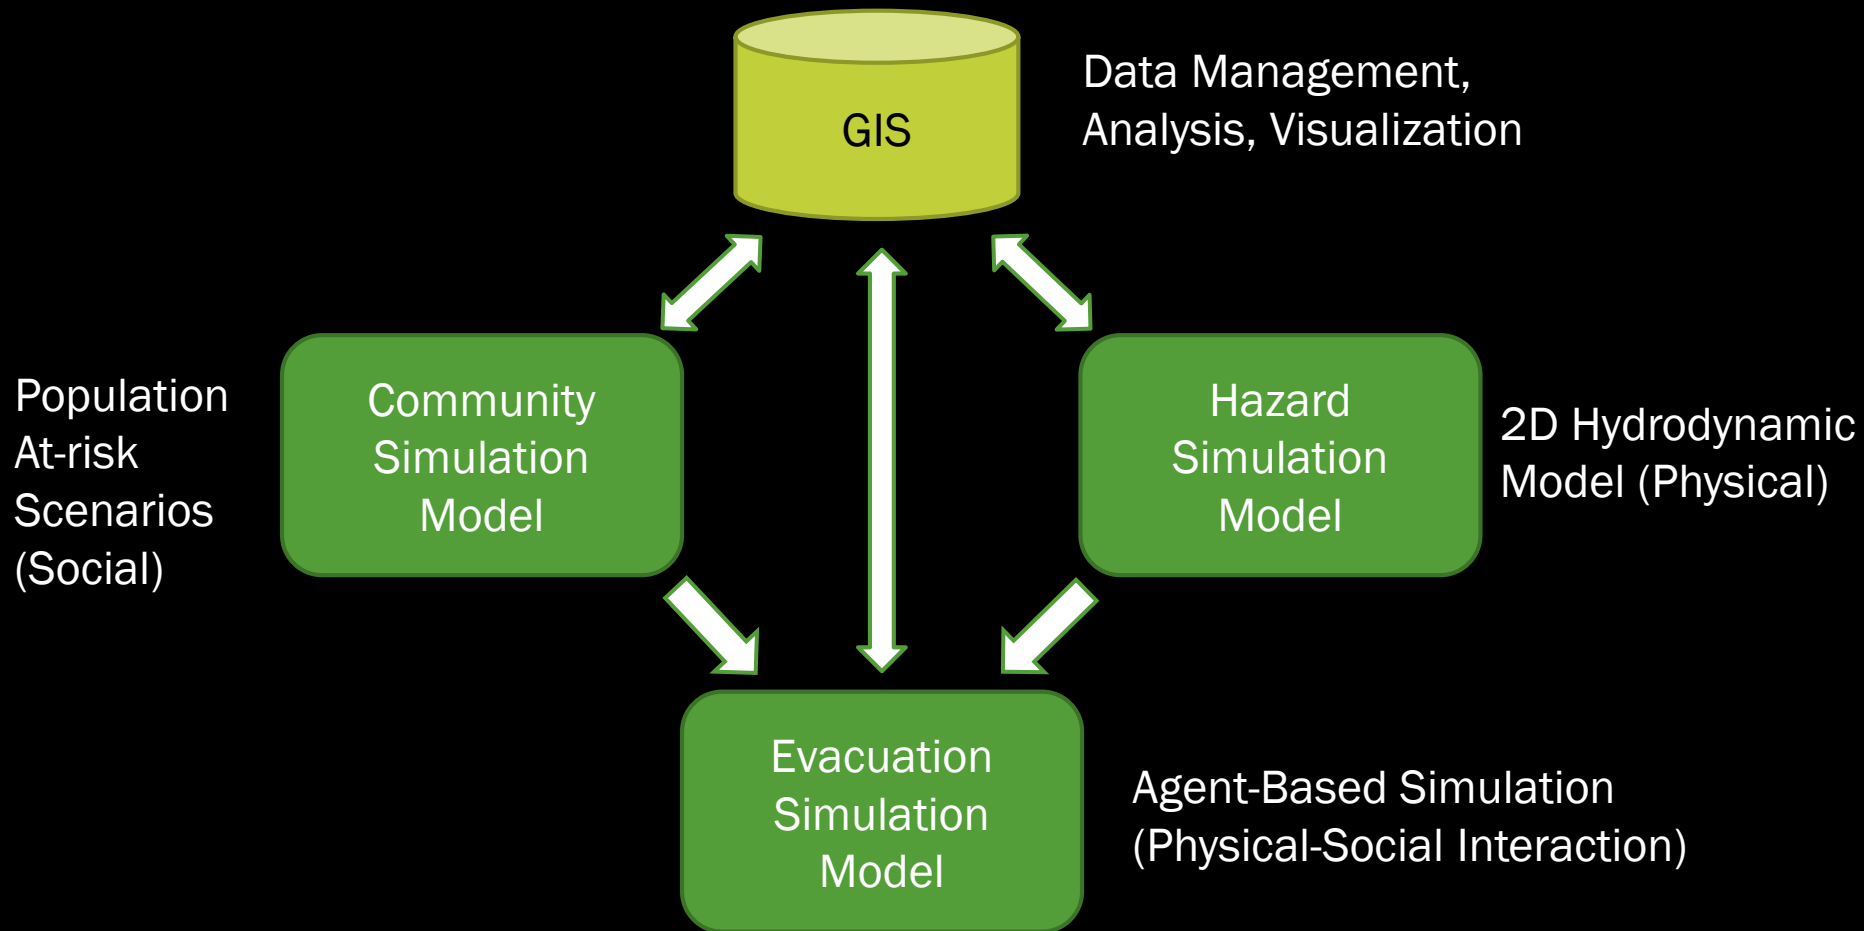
GIS

Data Management, Analysis, Visualization

Population At-risk Scenarios (Social)

Community Simulation Model

Hazard Simulation Model

2D Hydrodynamic Model (Physical)

Evacuation Simulation Model

Agent-Based Simulation (Physical-Social Interaction)